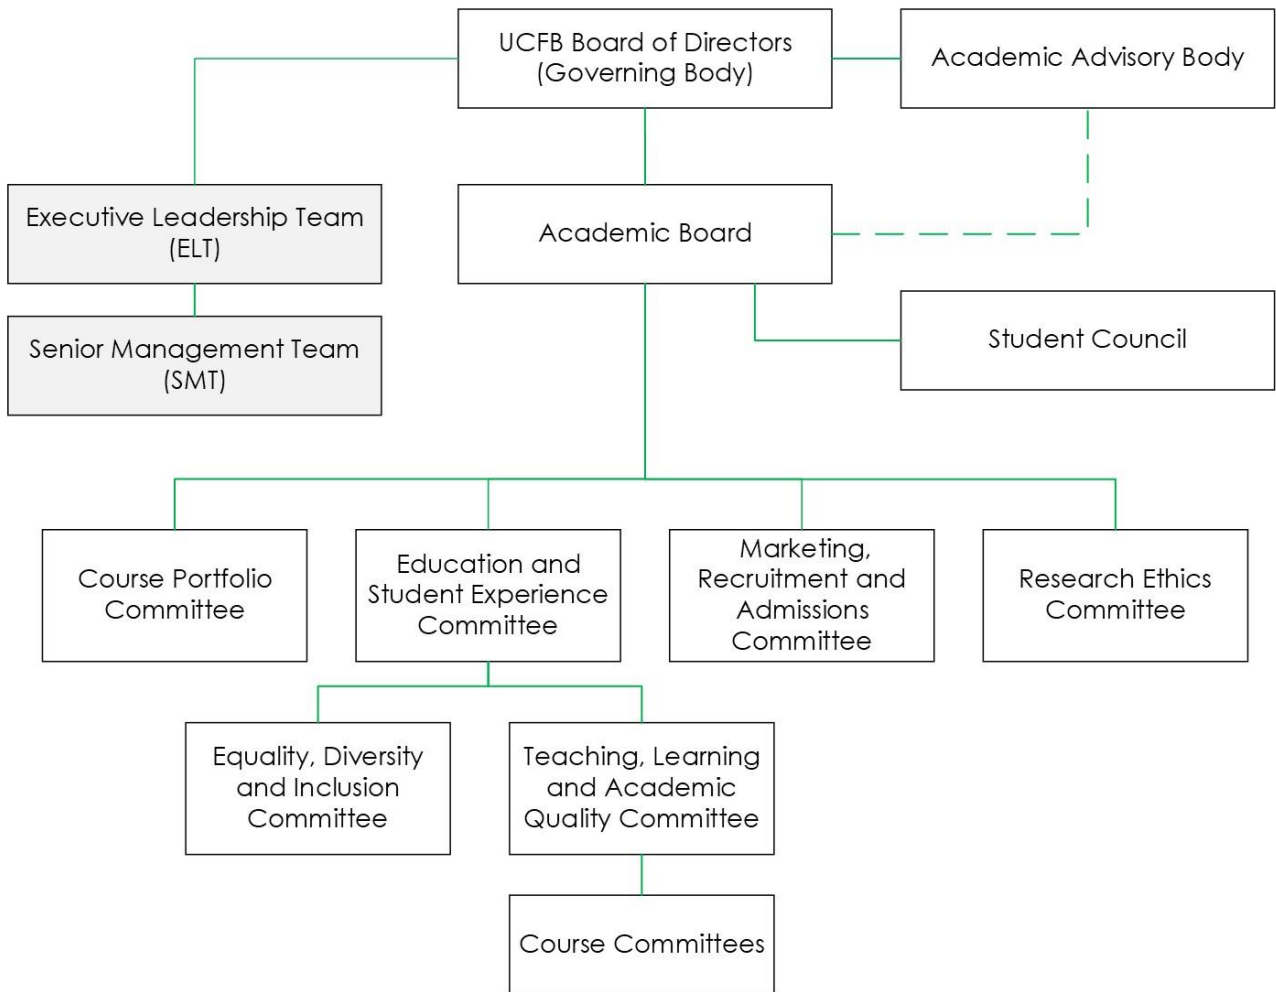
UCFB Board of Directors (Governing Body)

Academic Advisory Body

Executive Leadership Team (ELT)

Academic Board

Senior Management Team (SMT)

Student Council

Course Portfolio Committee

Education and Student Experience Committee

Marketing, Recruitment and Admissions Committee

Research Ethics Committee

Equality, Diversity and Inclusion Committee

Teaching, Learning and Academic Quality Committee

Course Committees